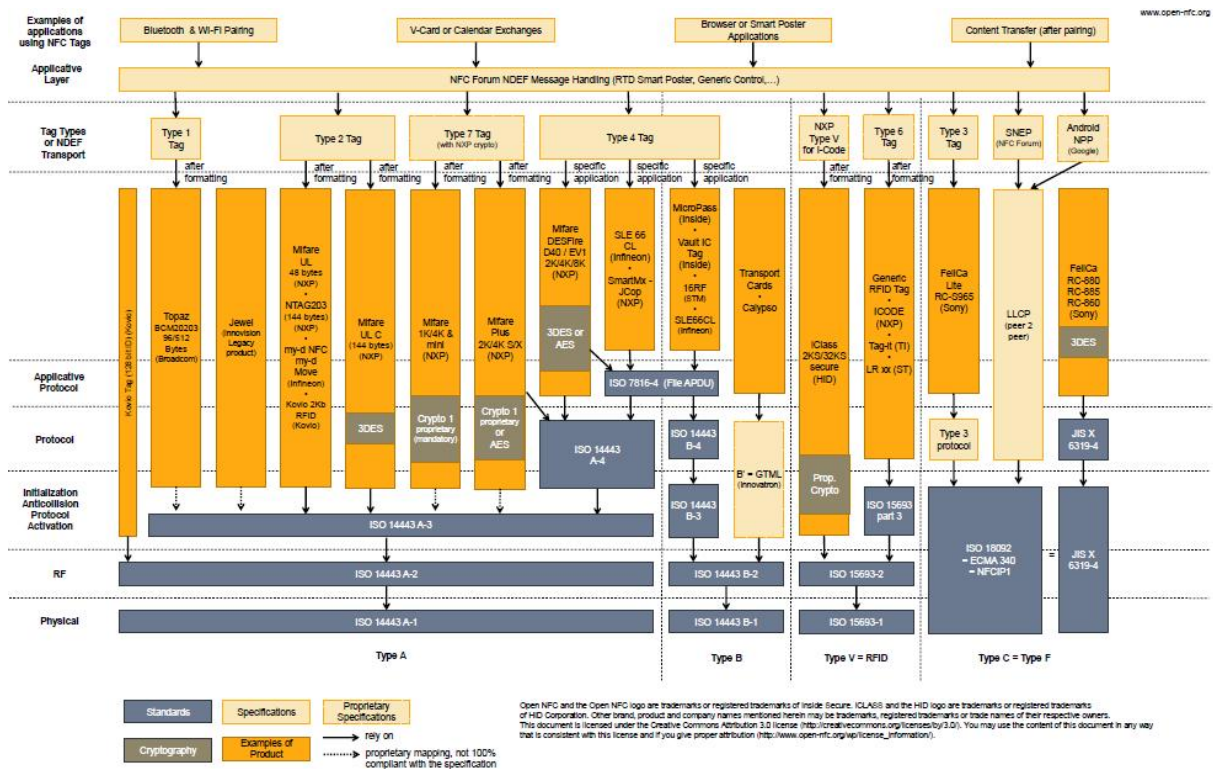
Examples of applications using NFC Tags

www.open-nfc.org

Bluetooth & Wi-Fi Pairing

V-Card or Calendar Exchanges

Browser or Smart Poster Applications

Content Transfer (after pairing)

Applicative Layer

NFC Forum NDEF Message Handling (RTD Smart Poster, Generic Control,...)

Tag Types or NDEF Transport

Type 1 Tag

Type 2 Tag

Type 7 Tag (with NXP crypto)

Type 4 Tag

NXP Type V for I-Code

Type 6 Tag

Type 3 Tag

SNEP (NFC Forum)

Android NPP (Google)

after formatting

after formatting

after formatting

after formatting

after formatting

specific application

specific application

specific application

after formatting

after formatting

Kovio Tag (128 bit ID) (Kovio)

Topaz BCM20203 96/512 Bytes (Broadcom)

Jewel (Innovision Legacy product)

Mifare UL 48 bytes (NXP) • NTAG203 (144 bytes) (NXP) • my-d NFC my-d Move (Infineon) • Kovio 2Kb RFID (Kovio)

Mifare UL C (144 bytes) (NXP)

3DES

Mifare 1K/4K & mini (NXP)

Crypto 1 proprietary (mandatory)

Mifare Plus 2K/4K S/X (NXP)

Crypto 1 proprietary or AES

Mifare DESFire D40 / EV1 2K/4K/8K (NXP)

3DES or AES

SLE 66 CL (Infineon) • SmartMx - JCop (NXP)

MicroPass (Inside) • Vault IC Tag (Inside) • 16RF (STM) • SLE66CL (Infineon)

Transport Cards • Calypso

iClass 2KS/32KS secure (HID)

Prop. Crypto

Generic RFID Tag • ICODE (NXP) • Tag-it (TI) • LR xx (ST)

FeliCa Lite RC-S965 (Sony)

LLCP (peer 2 peer)

FeliCa RC-880 RC-885 RC-860 (Sony)

3DES

Applicative Protocol

ISO 7816-4 (File APDU)

Protocol

ISO 14443 A-4

ISO 14443 B-4

B' = GTML (Innovatron)

Type 3 protocol

JIS X 6319-4

Initialization Anticollision Protocol Activation

ISO 14443 A-3

ISO 14443 B-3

ISO 15693 part 3

ISO 18092 = ECMA 340 = NFCIP1

=

JIS X 6319-4

RF

ISO 14443 A-2

ISO 14443 B-2

ISO 15693-2

Physical

ISO 14443 A-1

ISO 14443 B-1

ISO 15693-1

Type A

Type B

Type V = RFID

Type C = Type F

Standards

Specifications

Proprietary Specifications

Cryptography

Examples of Product

rely on

proprietary mapping, not 100% compliant with the specification

Open NFC and the Open NFC logo are trademarks or registered trademarks of Inside Secure. ICLASS and the HID logo are trademarks or registered trademarks of HID Corporation. Other brand, product and company names mentioned herein may be trademarks, registered trademarks or trade names of their respective owners. This document is licensed under the Creative Commons Attribution 3.0 license (http://creativecommons.org/licenses/by/3.0/). You may use the content of this document in any way that is consistent with this license and if you give proper attribution (http://www.open-nfc.org/wp/license_information/).